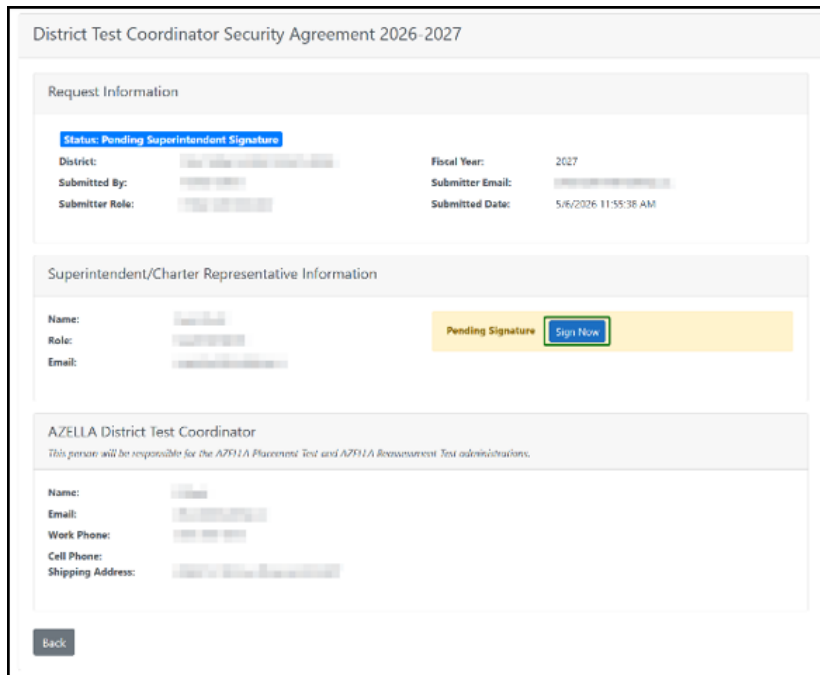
District Test Coordinator Security Agreement 2026-2027

Request Information

Status: Pending Superintendent Signature

District: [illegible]
Submitted By: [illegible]
Submitter Role: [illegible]

Fiscal Year: 2027
Submitter Email: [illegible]
Submitted Date: 5/6/2026 11:55:38 AM

Superintendent/Charter Representative Information

Name: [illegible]
Role: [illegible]
Email: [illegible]

Pending Signature Sign Now

AZELLA District Test Coordinator

This person will be responsible for the AZELLA Placement Test and AZELLA Reassessment Test administrations.

Name: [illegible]
Email: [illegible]
Work Phone: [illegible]
Cell Phone:
Shipping Address: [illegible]

Back